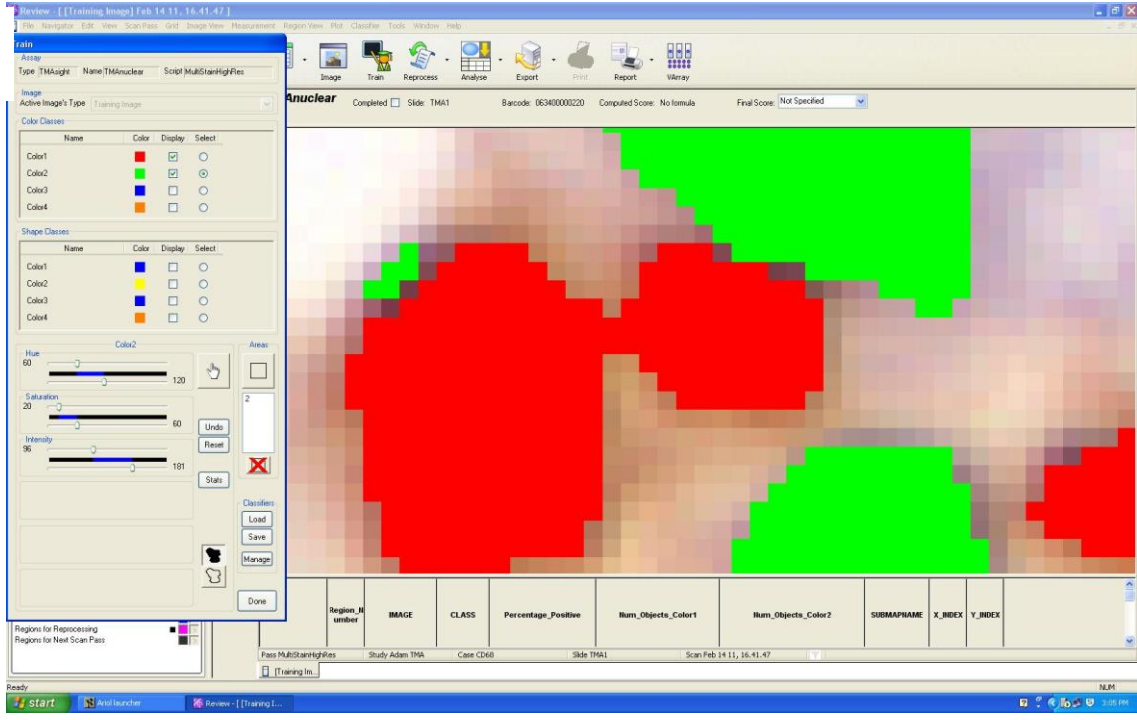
Review - [ [Training Image] Feb 14 11, 16.41.47 ]
File Navigator Edit View Scan Pass Grid Image View Measurement Region View Plot Classifier Tools Window Help

Image Train Reprocess Analyse Export Print Report VArray

Anuclear Completed Slide: TMA1 Barcode: 063400000220 Computed Score: No formula Final Score: Not Specified

rain
Assay
Type TMAsight Name TMAnuclear Script MultiStainHighRes

Image
Active Image's Type Training Image

Color Classes

| Name | Color | Display | Select |
|---|---|---|---|
| Color1 | | ☑ | ○ |
| Color2 | | ☑ | ⊙ |
| Color3 | | ☐ | ○ |
| Color4 | | ☐ | ○ |

Shape Classes

| Name | Color | Display | Select |
|---|---|---|---|
| Color1 | | ☐ | ○ |
| Color2 | | ☐ | ○ |
| Color3 | | ☐ | ○ |
| Color4 | | ☐ | ○ |

Color2
Hue
60
120
Saturation
20
60
Intensity
96
181

Areas
2

Undo
Reset
Stats

Classifiers
Load
Save
Manage

Done

| Region_Number | IMAGE | CLASS | Percentage_Positive | Num_Objects_Color1 | Num_Objects_Color2 | SUBMAPNAME | X_INDEX | Y_INDEX |
|---|---|---|---|---|---|---|---|---|

Regions for Reprocessing
Regions for Next Scan Pass

Pass MultiStainHighRes Study Adam TMA Case CD68 Slide TMA1 Scan Feb 14 11, 16.41.47

[Training Im...

Ready
NUM
start Ariol launcher Review - [ [Training I... 3:05 PM